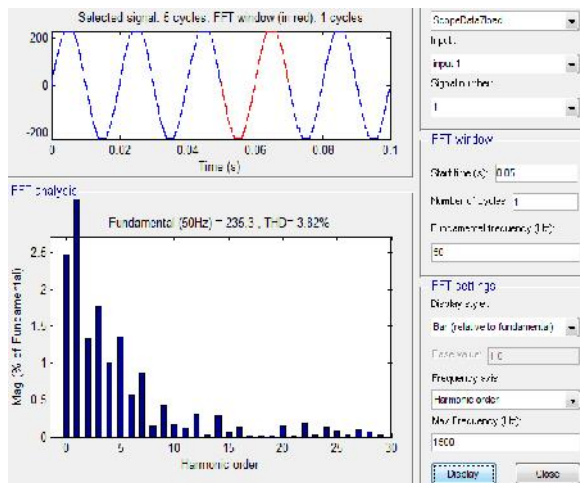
Selected signal: 6 cycles. FFT window (in red): 1 cycles

200

0

-200

0

0.02

0.04

0.06

0.08

0.1

Time (s)

FFT analysis

Fundamental (50Hz) = 236.3 , THD= 3.82%

Mag (% of Fundamental)

2.5

2

1.5

1

0.5

0

0

5

10

15

20

25

30

Harmonic order

ScopeData7bec

Input:

input 1

Signal number:

1

FFT window

Start time (s): 0.05

Number of cycles: 1

Fundamental frequency (Hz):

50

FFT settings

Display style:

Bar (relative to fundamental)

Base value: 1.0

Frequency axis:

Harmonic order

Max Frequency (Hz):

1500

Display

Close